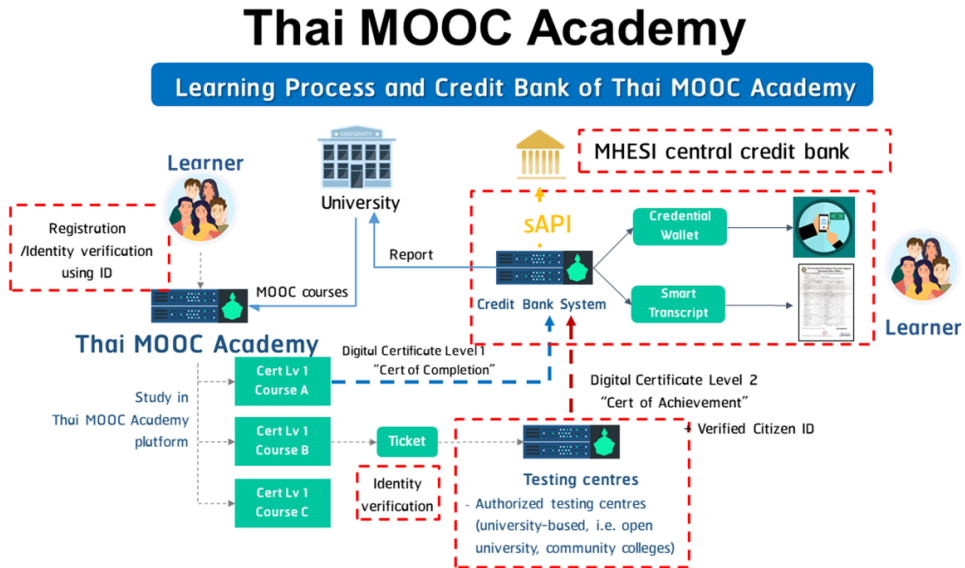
Thai MOOC Academy

Learning Process and Credit Bank of Thai MOOC Academy

UNIVERSITY

MHESI central credit bank

Learner

Registration /Identity verification using ID

University

sAPI

Credential Wallet

Report

Credit Bank System

Smart Transcript

Learner

MOOC courses

Thai MOOC Academy

Digital Certificate Level 1 "Cert of Completion"

Study in Thai MOOC Academy platform

Cert Lv 1 Course A

Digital Certificate Level 2 "Cert of Achievement"

+ Verified Citizen ID

Cert Lv 1 Course B

Ticket

Testing centres

Identity verification

Cert Lv 1 Course C

- Authorized testing centres (university-based, i.e. open university, community colleges)